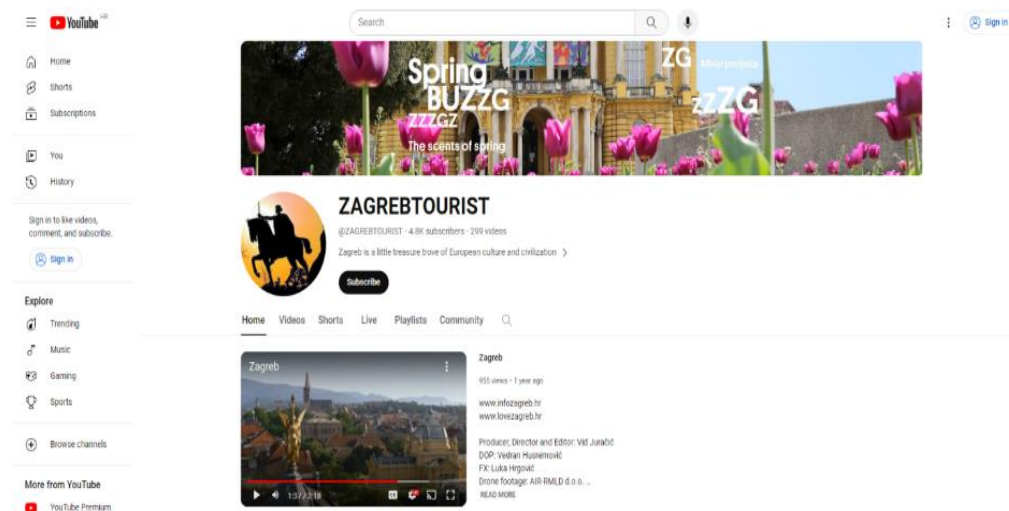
YouTube HR

Search

Sign in

Home
Shorts
Subscriptions

You
History

Sign in to like videos, comment, and subscribe.

Sign in

Explore
Trending
Music
Gaming
Sports

Browse channels

More from YouTube
YouTube Premium

Spring BUZZG
ZZZGZ
The scents of spring
ZG
Mala projecta
zZG

ZAGREBTOURIST
@ZAGREBTOURIST · 4.8K subscribers · 299 videos
Zagreb is a little treasure trove of European culture and civilization

Subscribe

Home Videos Shorts Live Playlists Community

Zagreb

1:37 / 2:18

Zagreb
955 views · 1 year ago

www.infozagreb.hr
www.lovezagreb.hr

Producer, Director and Editor: Vid Juračić
DOP: Vedran Husremović
FX: Luka Hrgović
Drone footage: AIR-RMLD d.o.o. ...
READ MORE